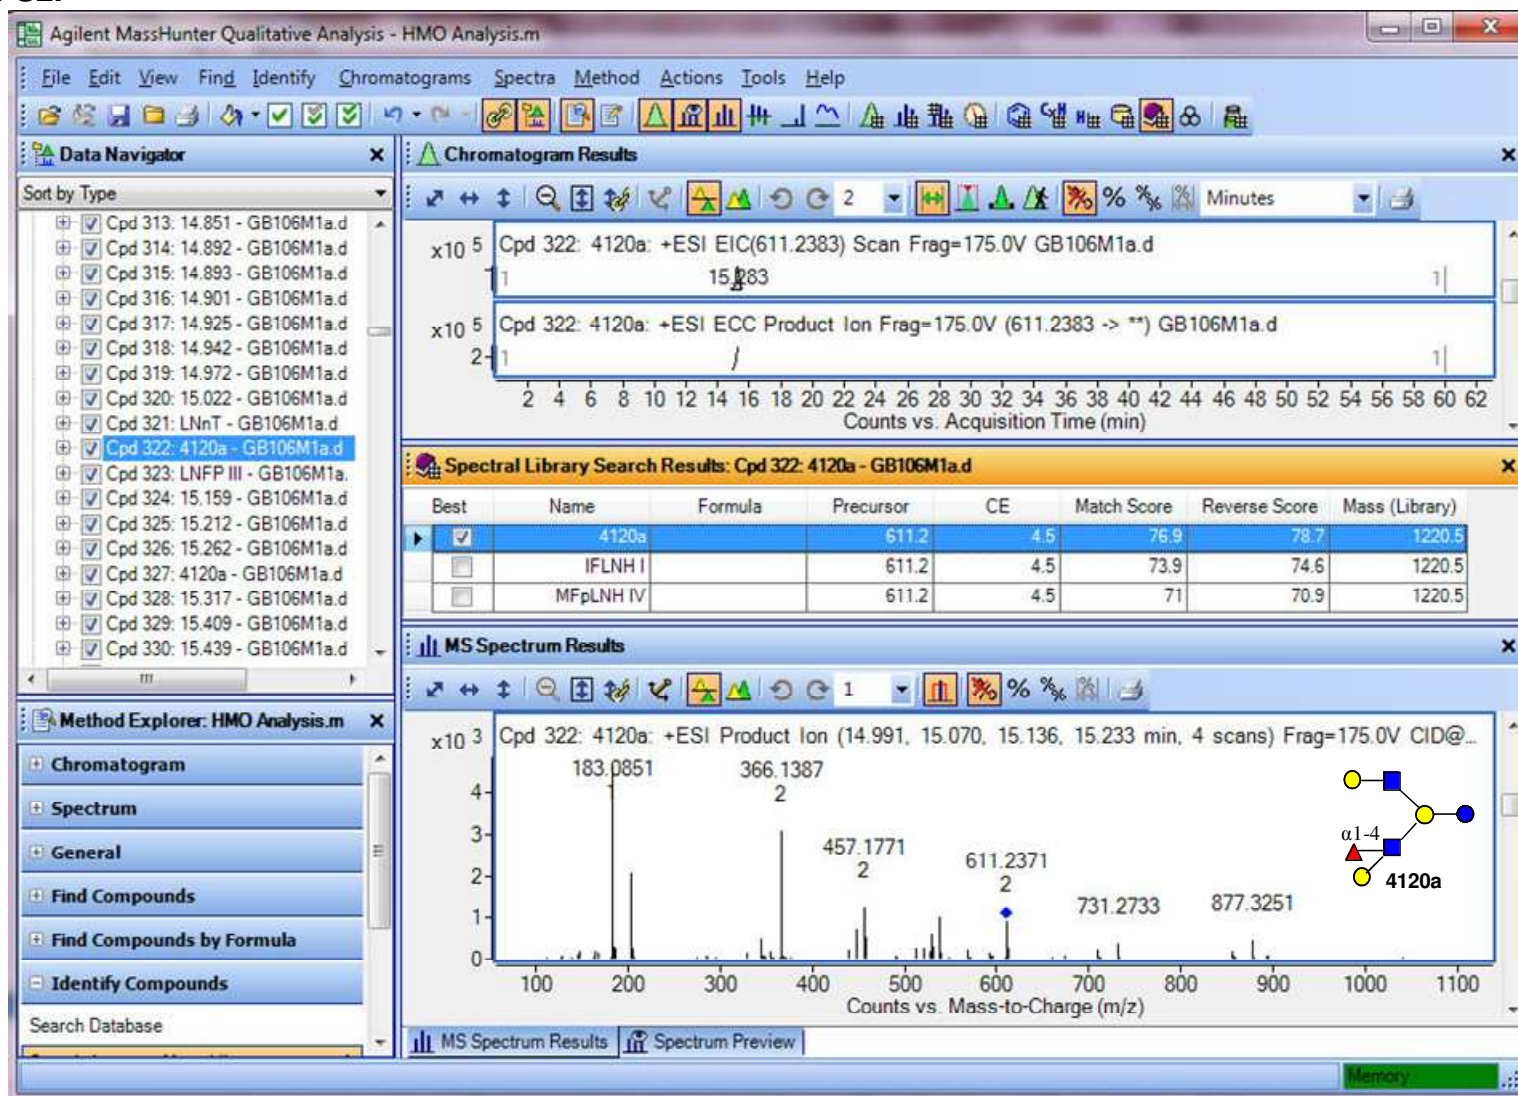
Agilent MassHunter Qualitative Analysis - HMO Analysis.m

File Edit View Find Identify Chromatograms Spectra Method Actions Tools Help

Data Navigator

Sort by Type

Cpd 313: 14.851 - GB106M1a.d
Cpd 314: 14.892 - GB106M1a.d
Cpd 315: 14.893 - GB106M1a.d
Cpd 316: 14.901 - GB106M1a.d
Cpd 317: 14.925 - GB106M1a.d
Cpd 318: 14.942 - GB106M1a.d
Cpd 319: 14.972 - GB106M1a.d
Cpd 320: 15.022 - GB106M1a.d
Cpd 321: LNnT - GB106M1a.d
Cpd 322: 4120a - GB106M1a.d
Cpd 323: LNFP III - GB106M1a.
Cpd 324: 15.159 - GB106M1a.d
Cpd 325: 15.212 - GB106M1a.d
Cpd 326: 15.262 - GB106M1a.d
Cpd 327: 4120a - GB106M1a.d
Cpd 328: 15.317 - GB106M1a.d
Cpd 329: 15.409 - GB106M1a.d
Cpd 330: 15.439 - GB106M1a.d

Method Explorer: HMO Analysis.m

Chromatogram
Spectrum
General
Find Compounds
Find Compounds by Formula
Identify Compounds
Search Database

Chromatogram Results

2 Minutes

$x10^5$ Cpd 322: 4120a: +ESI EIC(611.2383) Scan Frag=175.0V GB106M1a.d
1 15.283 1

$x10^5$ Cpd 322: 4120a: +ESI ECC Product Ion Frag=175.0V (611.2383 -> **) GB106M1a.d
2 1 1

2 4 6 8 10 12 14 16 18 20 22 24 26 28 30 32 34 36 38 40 42 44 46 48 50 52 54 56 58 60 62
Counts vs. Acquisition Time (min)

Spectral Library Search Results: Cpd 322: 4120a - GB106M1a.d

| Best | Name | Formula | Precursor | CE | Match Score | Reverse Score | Mass (Library) |
|---|---|---|---|---|---|---|---|
| ☑ | 4120a | | 611.2 | 4.5 | 76.9 | 78.7 | 1220.5 |
| ☐ | IFLNH I | | 611.2 | 4.5 | 73.9 | 74.6 | 1220.5 |
| ☐ | MFpLNH IV | | 611.2 | 4.5 | 71 | 70.9 | 1220.5 |

MS Spectrum Results

1

$x10^3$ Cpd 322: 4120a: +ESI Product Ion (14.991, 15.070, 15.136, 15.233 min, 4 scans) Frag=175.0V CID@...
4
3
2
1
0
183.0851 1
366.1387 2
457.1771 2
611.2371 2
731.2733
877.3251
α1-4
4120a
100 200 300 400 500 600 700 800 900 1000 1100
Counts vs. Mass-to-Charge (m/z)

MS Spectrum Results Spectrum Preview

Memory